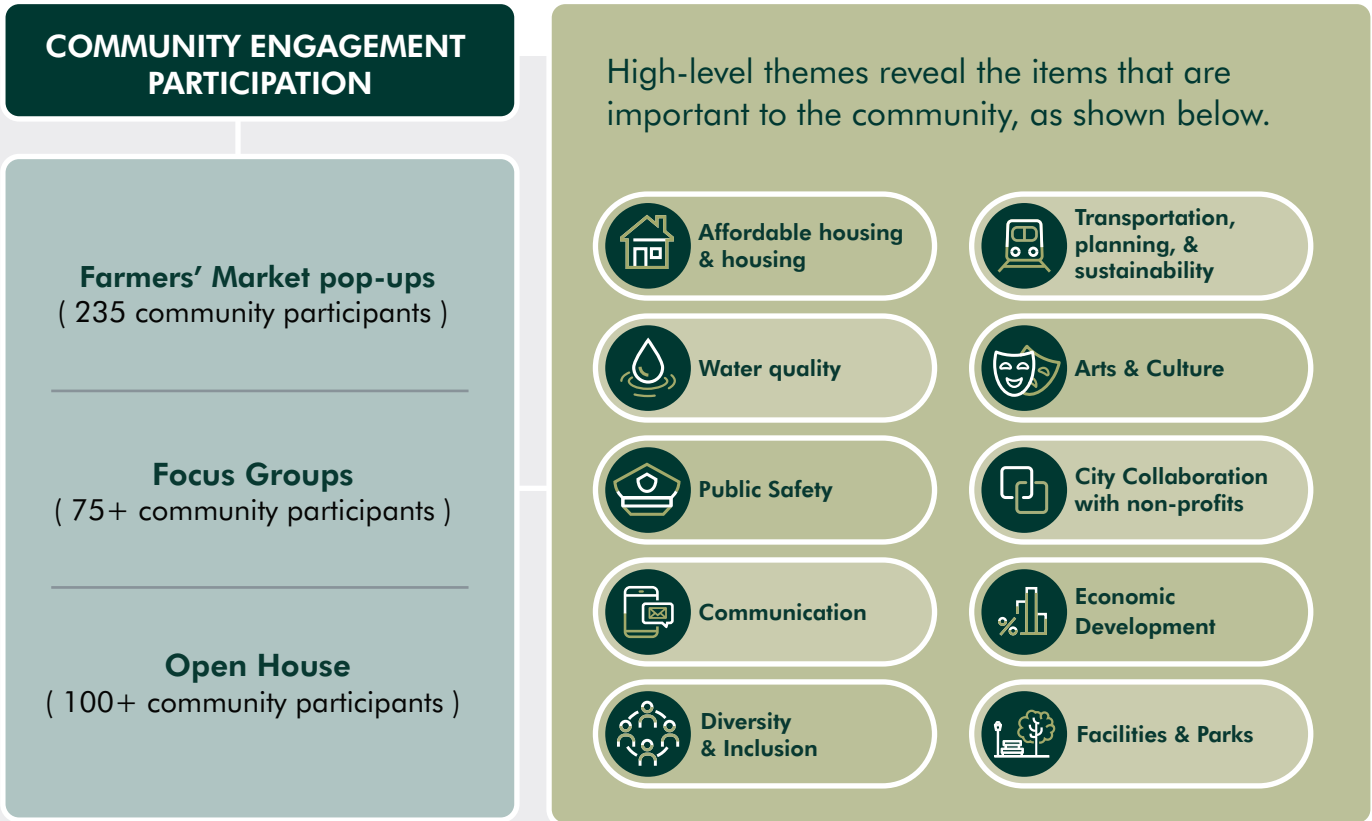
COMMUNITY ENGAGEMENT PARTICIPATION

Farmers' Market pop-ups
( 235 community participants )

Focus Groups
( 75+ community participants )

Open House
( 100+ community participants )

High-level themes reveal the items that are important to the community, as shown below.

Affordable housing & housing

Transportation, planning, & sustainability

Water quality

Arts & Culture

Public Safety

City Collaboration with non-profits

Communication

Economic Development

Diversity & Inclusion

Facilities & Parks